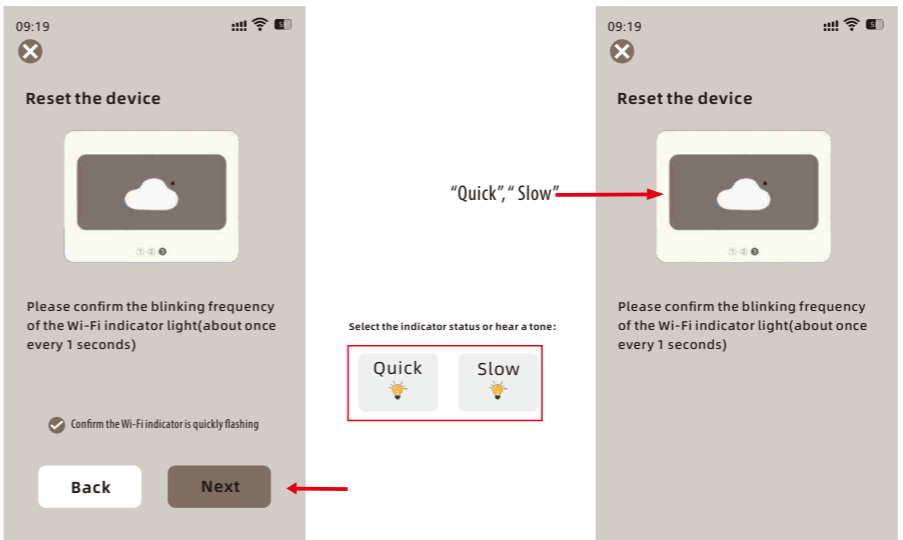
09:19

Reset the device

① ② ③

Please confirm the blinking frequency of the Wi-Fi indicator light(about once every 1 seconds)

Confirm the Wi-Fi indicator is quickly flashing

Back

Next

Select the indicator status or hear a tone:

Quick

Slow

"Quick"," Slow"

09:19

Reset the device

① ② ③

Please confirm the blinking frequency of the Wi-Fi indicator light(about once every 1 seconds)